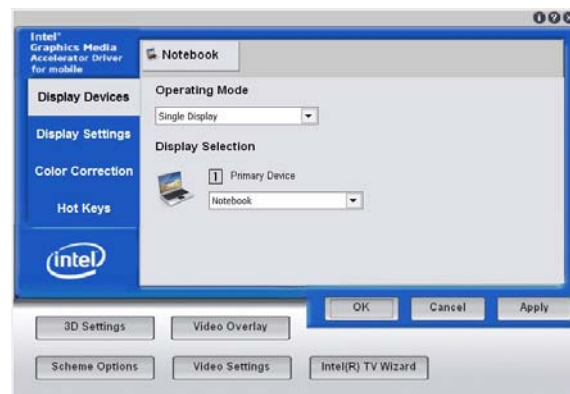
Intel® Graphics Media Accelerator Driver for mobile

Notebook

Display Devices

Display Settings

Color Correction

Hot Keys

intel

Operating Mode

Single Display

Display Selection

1 Primary Device

Notebook

OK

Cancel

Apply

3D Settings

Video Overlay

Scheme Options

Video Settings

Intel(R) TV Wizard